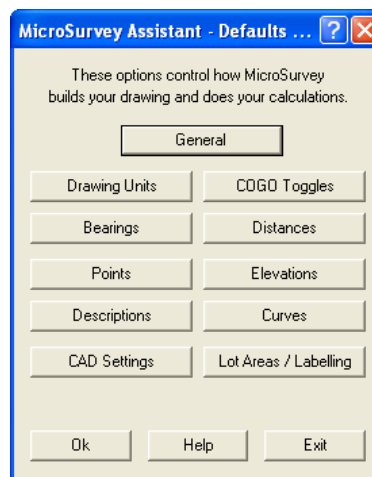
MicroSurvey Assistant - Defaults ...

These options control how MicroSurvey builds your drawing and does your calculations.

General

Drawing Units
COGO Toggles
Bearings
Distances
Points
Elevations
Descriptions
Curves
CAD Settings
Lot Areas / Labelling

Ok
Help
Exit